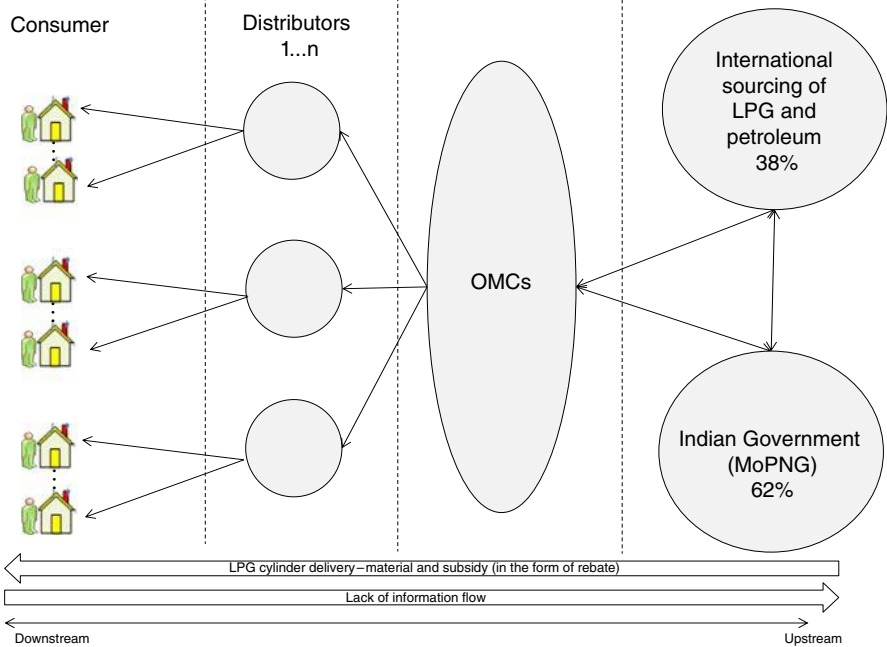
Consumer

Distributors 1...n

OMCs

International sourcing of LPG and petroleum 38%

Indian Government (MoPNG) 62%

LPG cylinder delivery – material and subsidy (in the form of rebate)

Lack of information flow

Downstream

Upstream